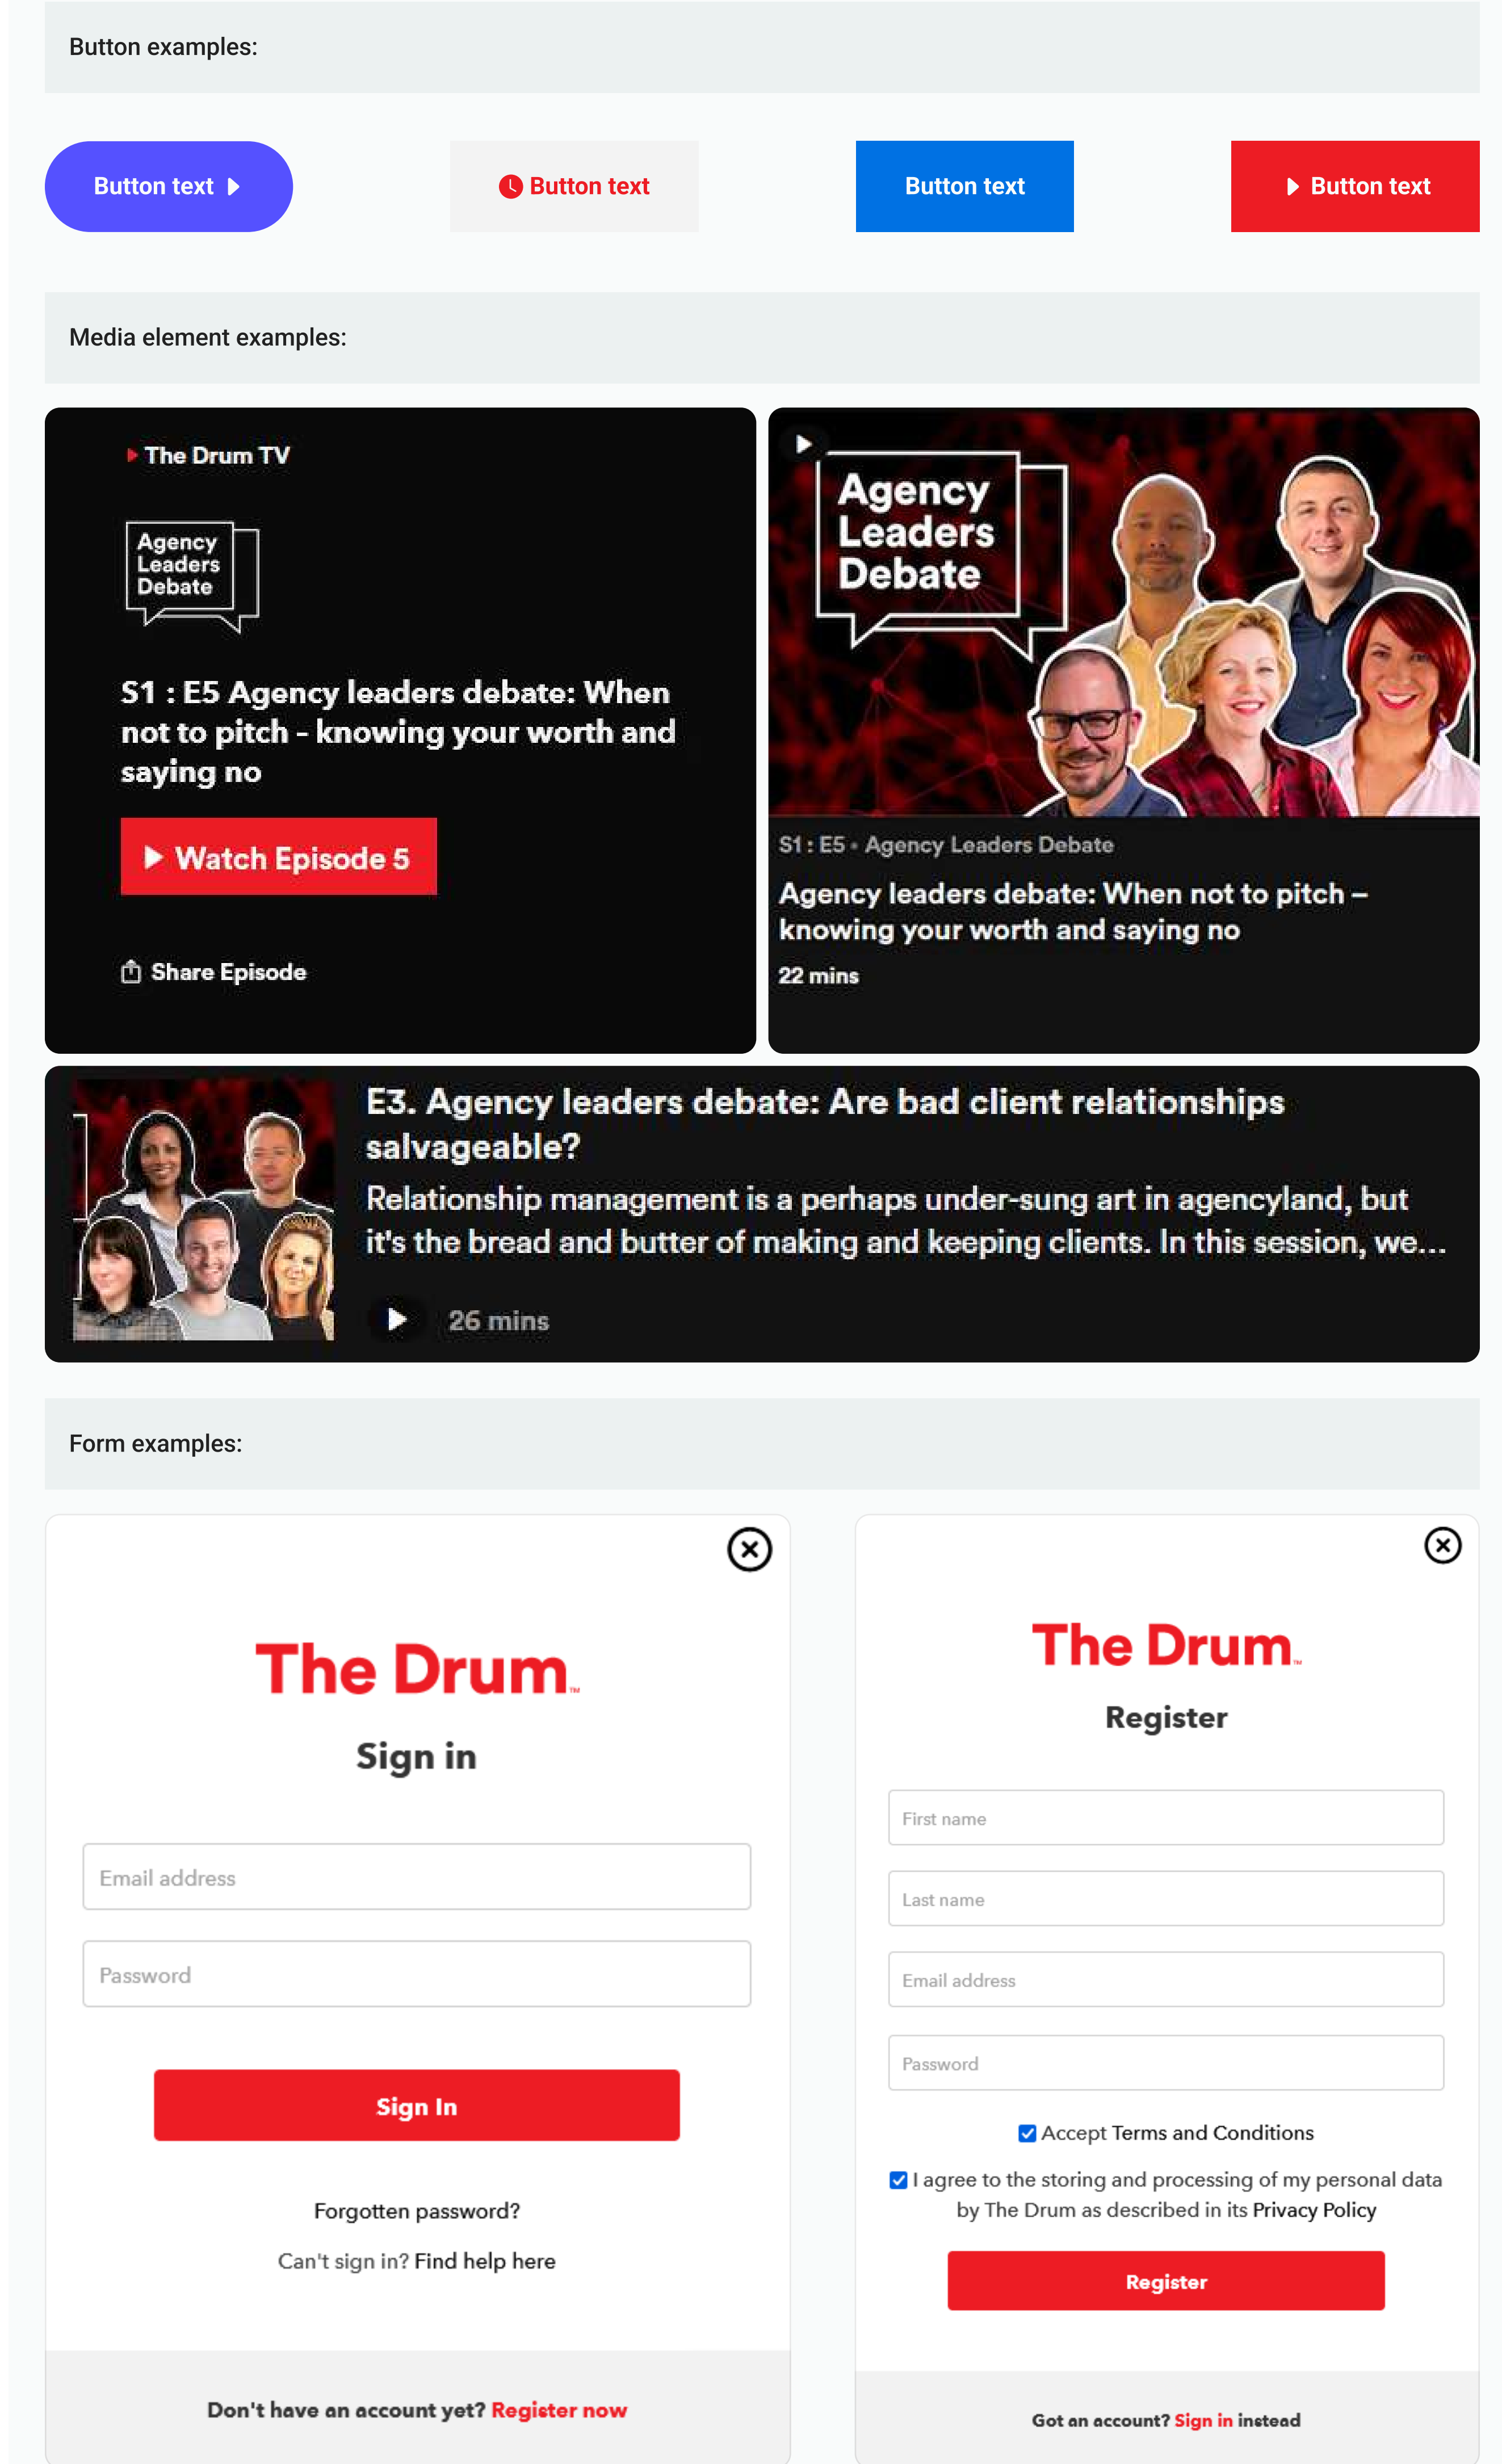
Button examples:

Button text

Button text

Button text

Button text

Media element examples:

The Drum TV

Agency Leaders Debate

S1 : E5 Agency leaders debate: When not to pitch - knowing your worth and saying no

Watch Episode 5

Share Episode

Agency Leaders Debate

S1 : E5 • Agency Leaders Debate

Agency leaders debate: When not to pitch – knowing your worth and saying no

22 mins

E3. Agency leaders debate: Are bad client relationships salvageable?

Relationship management is a perhaps under-sung art in agencyland, but it's the bread and butter of making and keeping clients. In this session, we...

26 mins

Form examples:

The Drum

Sign in

Email address

Password

Sign In

Forgotten password?

Can't sign in? Find help here

Don't have an account yet? Register now

The Drum

Register

First name

Last name

Email address

Password

Accept Terms and Conditions

I agree to the storing and processing of my personal data by The Drum as described in its Privacy Policy

Register

Got an account? Sign in instead